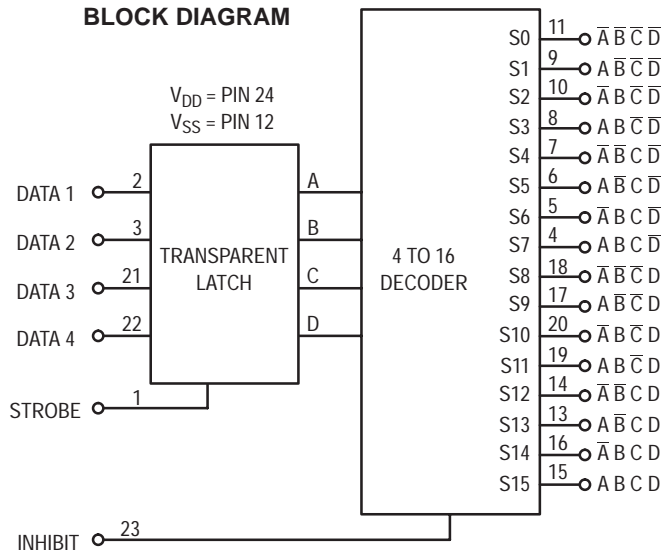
BLOCK DIAGRAM

$V_{DD}$ = PIN 24
$V_{SS}$ = PIN 12

DATA 1 2
DATA 2 3
DATA 3 21
DATA 4 22
STROBE 1

TRANSPARENT LATCH

A
B
C
D

4 TO 16 DECODER

S0 11 $\overline{A}\,\overline{B}\,\overline{C}\,\overline{D}$
S1 9 $A\,\overline{B}\,\overline{C}\,\overline{D}$
S2 10 $\overline{A}\,B\,\overline{C}\,\overline{D}$
S3 8 $A\,B\,\overline{C}\,\overline{D}$
S4 7 $\overline{A}\,\overline{B}\,C\,\overline{D}$
S5 6 $A\,\overline{B}\,C\,\overline{D}$
S6 5 $\overline{A}\,B\,C\,\overline{D}$
S7 4 $A\,B\,C\,\overline{D}$
S8 18 $\overline{A}\,\overline{B}\,\overline{C}\,D$
S9 17 $A\,\overline{B}\,\overline{C}\,D$
S10 20 $\overline{A}\,B\,\overline{C}\,D$
S11 19 $A\,B\,\overline{C}\,D$
S12 14 $\overline{A}\,\overline{B}\,C\,D$
S13 13 $A\,\overline{B}\,C\,D$
S14 16 $\overline{A}\,B\,C\,D$
S15 15 $A\,B\,C\,D$

INHIBIT 23